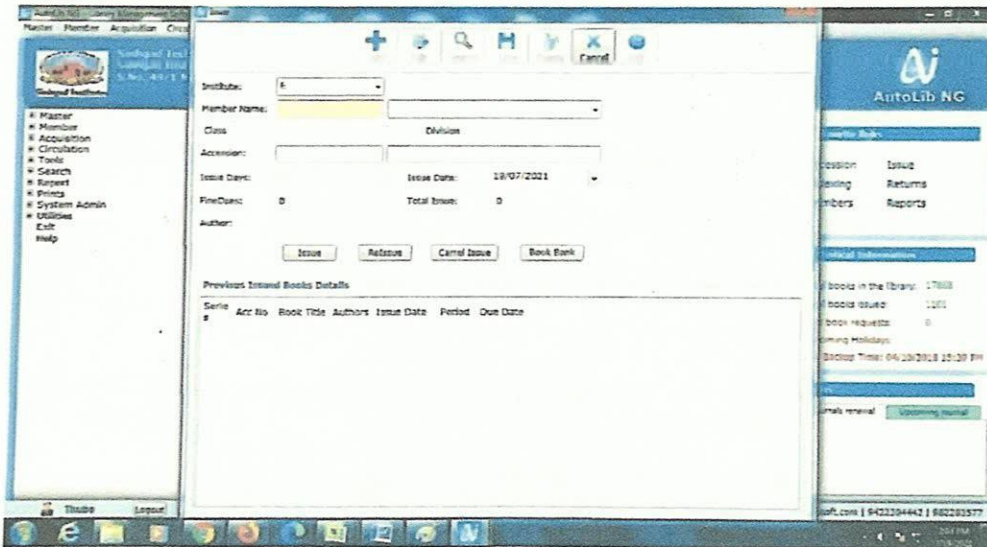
AutoLib NG Library Management Software
Master Member Acquisition Circ
Issue
Cancel
Sinhgad Technical Education Society
Sinhgad Institutes
Master
Member
Acquisition
Circulation
Tools
Search
Report
Prints
System Admin
Utilities
Exit
Help
Institute:
Member Name:
Class
Division
Accession:
Issue Days:
Issue Date: 19/07/2021
FineDues: 0
Total Issue: 0
Author:
Issue
Reissue
Cancel Issue
Book Bank
Previous Issued Books Details
Serial # Acc No Book Title Authors Issue Date Period Due Date
AutoLib NG
Accession Issue
Viewing Returns
Members Reports
books in the library: 17868
books issued: 1101
book requests: 0
Upcoming Holidays:
Backup Time: 04/10/2018 15:30 PM
Journals renewal
Upcoming journal
Thube
Logout
soft.com | 9422204442 | 9822203577